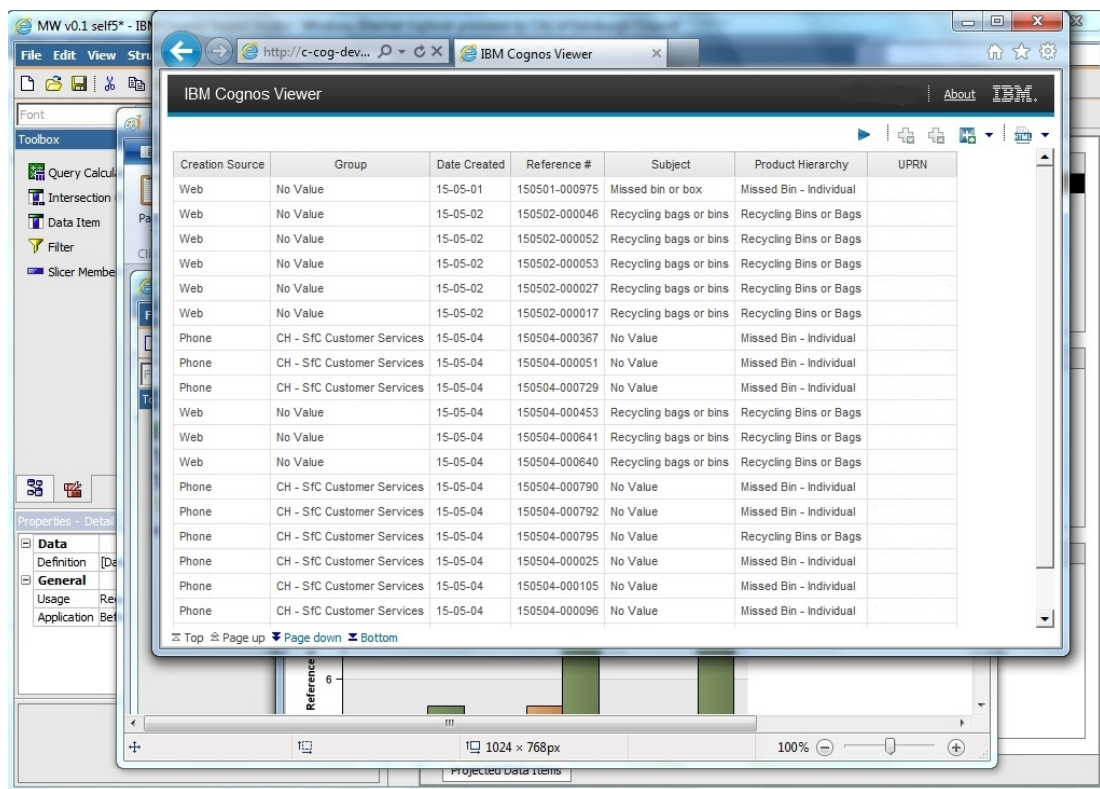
MW v0.1 self5* - IBM

File Edit View Stru

Font

Toolbox

Query Calcul

Intersection

Data Item

Filter

Slicer Membe

http://c-cog-dev...

IBM Cognos Viewer

IBM Cognos Viewer

About IBM.

| Creation Source | Group | Date Created | Reference # | Subject | Product Hierarchy | UPRN |
|---|---|---|---|---|---|---|
| Web | No Value | 15-05-01 | 150501-000975 | Missed bin or box | Missed Bin - Individual | |
| Web | No Value | 15-05-02 | 150502-000046 | Recycling bags or bins | Recycling Bins or Bags | |
| Web | No Value | 15-05-02 | 150502-000052 | Recycling bags or bins | Recycling Bins or Bags | |
| Web | No Value | 15-05-02 | 150502-000053 | Recycling bags or bins | Recycling Bins or Bags | |
| Web | No Value | 15-05-02 | 150502-000027 | Recycling bags or bins | Recycling Bins or Bags | |
| Web | No Value | 15-05-02 | 150502-000017 | Recycling bags or bins | Recycling Bins or Bags | |
| Phone | CH - SfC Customer Services | 15-05-04 | 150504-000367 | No Value | Missed Bin - Individual | |
| Phone | CH - SfC Customer Services | 15-05-04 | 150504-000051 | No Value | Missed Bin - Individual | |
| Phone | CH - SfC Customer Services | 15-05-04 | 150504-000729 | No Value | Missed Bin - Individual | |
| Web | No Value | 15-05-04 | 150504-000453 | Recycling bags or bins | Recycling Bins or Bags | |
| Web | No Value | 15-05-04 | 150504-000641 | Recycling bags or bins | Recycling Bins or Bags | |
| Web | No Value | 15-05-04 | 150504-000640 | Recycling bags or bins | Recycling Bins or Bags | |
| Phone | CH - SfC Customer Services | 15-05-04 | 150504-000790 | No Value | Missed Bin - Individual | |
| Phone | CH - SfC Customer Services | 15-05-04 | 150504-000792 | No Value | Missed Bin - Individual | |
| Phone | CH - SfC Customer Services | 15-05-04 | 150504-000795 | No Value | Recycling Bins or Bags | |
| Phone | CH - SfC Customer Services | 15-05-04 | 150504-000025 | No Value | Missed Bin - Individual | |
| Phone | CH - SfC Customer Services | 15-05-04 | 150504-000105 | No Value | Missed Bin - Individual | |
| Phone | CH - SfC Customer Services | 15-05-04 | 150504-000096 | No Value | Missed Bin - Individual | |

Top Page up Page down Bottom

Properties - Detail

Data

Definition [Da

General

Usage Re

Application Be

Reference

6

1024 × 768px

100%

Projected Data Items